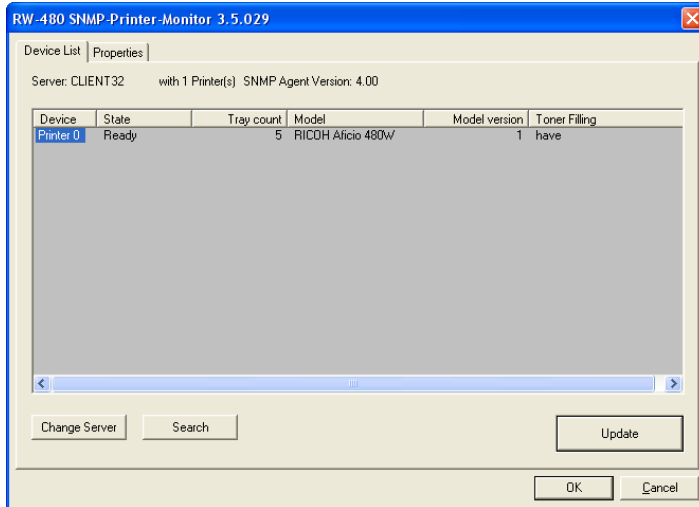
RW-480 SNMP-Printer-Monitor 3.5.029

Device List | Properties

Server: CLIENT32 with 1 Printer(s) SNMP Agent Version: 4.00

| Device | State | Tray count | Model | Model version | Toner Filling |
|---|---|---|---|---|---|
| Printer 0 | Ready | 5 | RICOH Aficio 480W | 1 | have |

Change Server

Search

Update

OK

Cancel